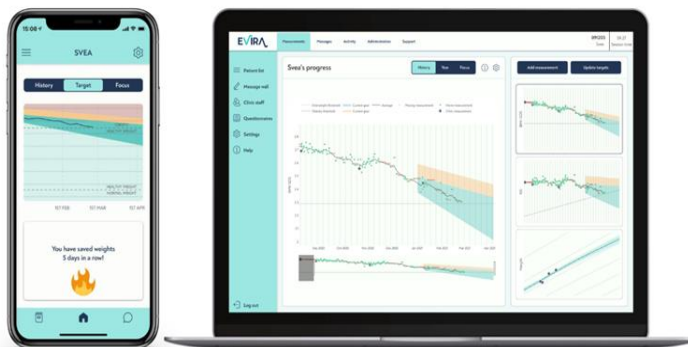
15:08

SVEA

History

Target

Focus

You have saved weights 5 days in a row!

EVIRA

Measurements

Messages

Activity

Administration

Support

Patient list

Message wall

Clinic staff

Questionnaires

Settings

Help

Log out

Svea's progress

History

Time

Focus

Add measurement

Update targets

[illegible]